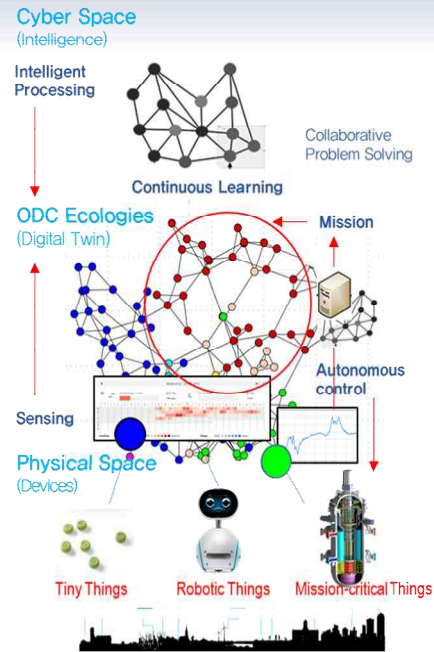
Cyber Space
(Intelligence)

Intelligent Processing

Collaborative Problem Solving

Continuous Learning

ODC Ecologies
(Digital Twin)

Mission

Autonomous control

Sensing

Physical Space
(Devices)

Tiny Things

Robotic Things

Mission-critical Things